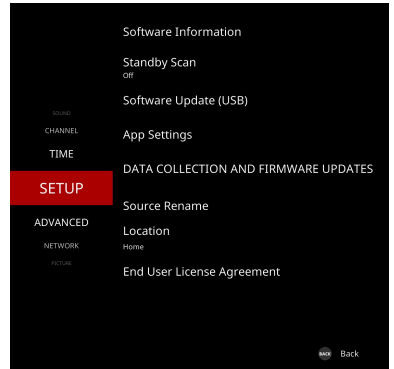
SOUND
CHANNEL
TIME
SETUP
ADVANCED
NETWORK
PICTURE

Software Information

Standby Scan
Off

Software Update (USB)

App Settings

DATA COLLECTION AND FIRMWARE UPDATES

Source Rename

Location
Home

End User License Agreement

BACK Back